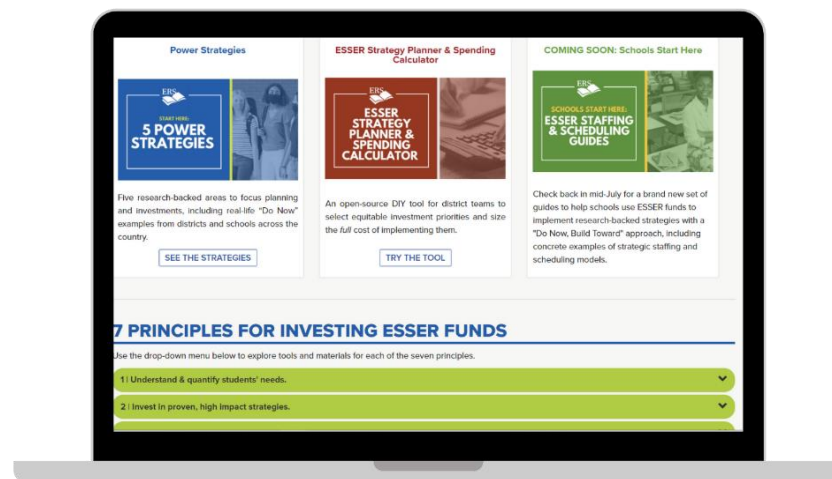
Power Strategies

ERS

START HERE:
5 POWER STRATEGIES

Five research-backed areas to focus planning and investments, including real-life "Do Now" examples from districts and schools across the country.

SEE THE STRATEGIES

ESSER Strategy Planner & Spending Calculator

ERS

ESSER STRATEGY PLANNER & SPENDING CALCULATOR

An open-source DIY tool for district teams to select equitable investment priorities and size the *full* cost of implementing them.

TRY THE TOOL

COMING SOON: Schools Start Here

ERS

SCHOOLS START HERE:
ESSER STAFFING & SCHEDULING GUIDES

Check back in mid-July for a brand new set of guides to help schools use ESSER funds to implement research-backed strategies with a "Do Now, Build Toward" approach, including concrete examples of strategic staffing and scheduling models.

7 PRINCIPLES FOR INVESTING ESSER FUNDS

Use the drop-down menu below to explore tools and materials for each of the seven principles.

1 | Understand & quantify students' needs.

2 | Invest in proven, high impact strategies.